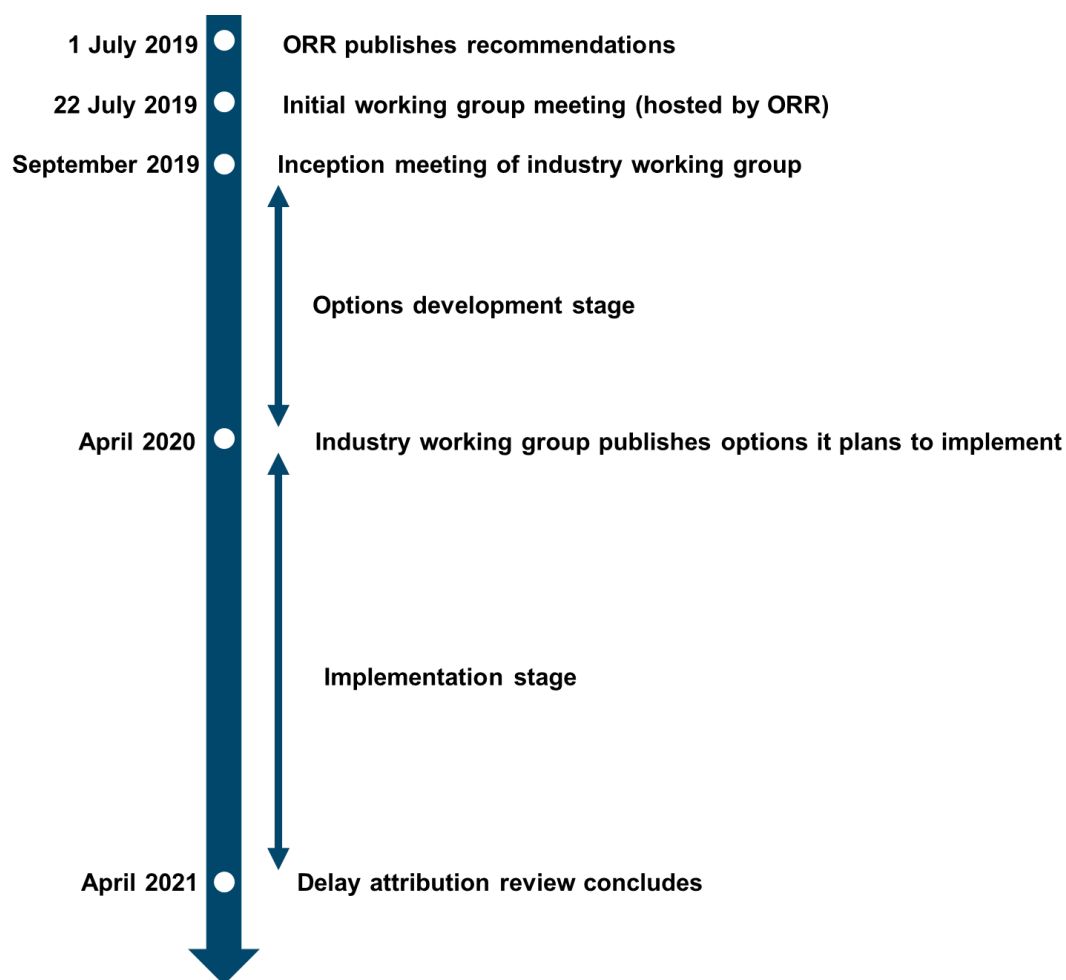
1 July 2019 ORR publishes recommendations

22 July 2019 Initial working group meeting (hosted by ORR)

September 2019 Inception meeting of industry working group

Options development stage

April 2020 Industry working group publishes options it plans to implement

Implementation stage

April 2021 Delay attribution review concludes